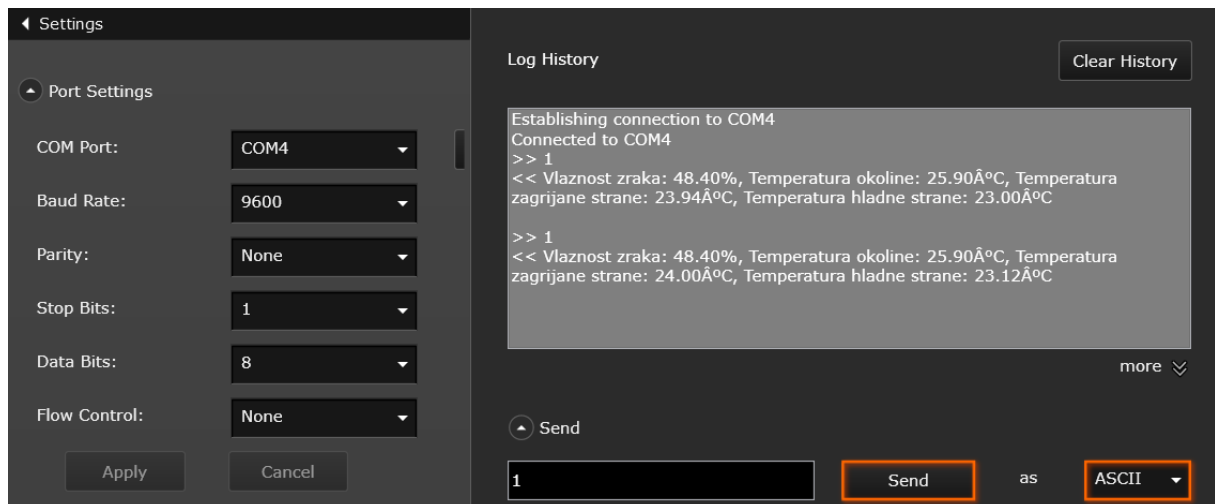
◂ Settings

Port Settings

COM Port: COM4

Baud Rate: 9600

Parity: None

Stop Bits: 1

Data Bits: 8

Flow Control: None

Apply Cancel

Log History

Clear History

Establishing connection to COM4
Connected to COM4
>> 1
<< Vlaznost zraka: 48.40%, Temperatura okoline: 25.90ÂºC, Temperatura zagrijane strane: 23.94ÂºC, Temperatura hladne strane: 23.00ÂºC

>> 1
<< Vlaznost zraka: 48.40%, Temperatura okoline: 25.90ÂºC, Temperatura zagrijane strane: 24.00ÂºC, Temperatura hladne strane: 23.12ÂºC

more

Send

1

Send as ASCII